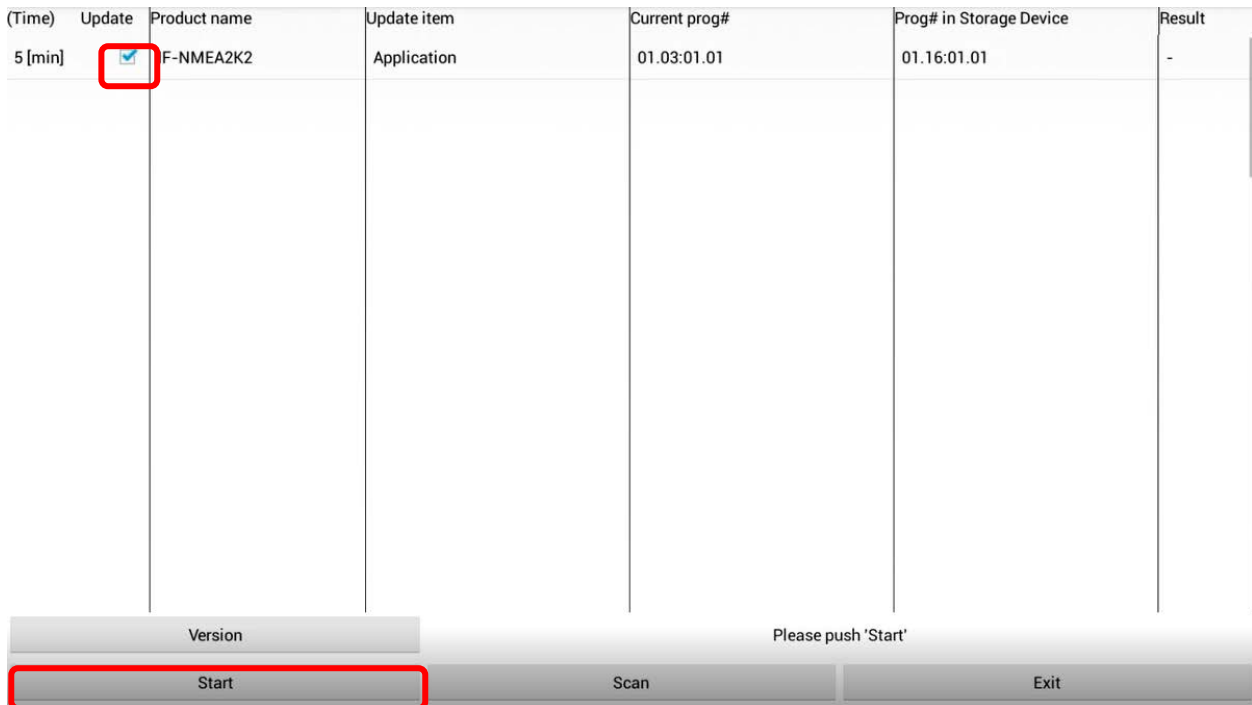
| (Time) | Update | Product name | Update item | Current prog# | Prog# in Storage Device | Result |
|---|---|---|---|---|---|---|
| 5 [min] | ☑ | IF-NMEA2K2 | Application | 01.03:01.01 | 01.16:01.01 | - |

Version

Please push 'Start'

Start

Scan

Exit